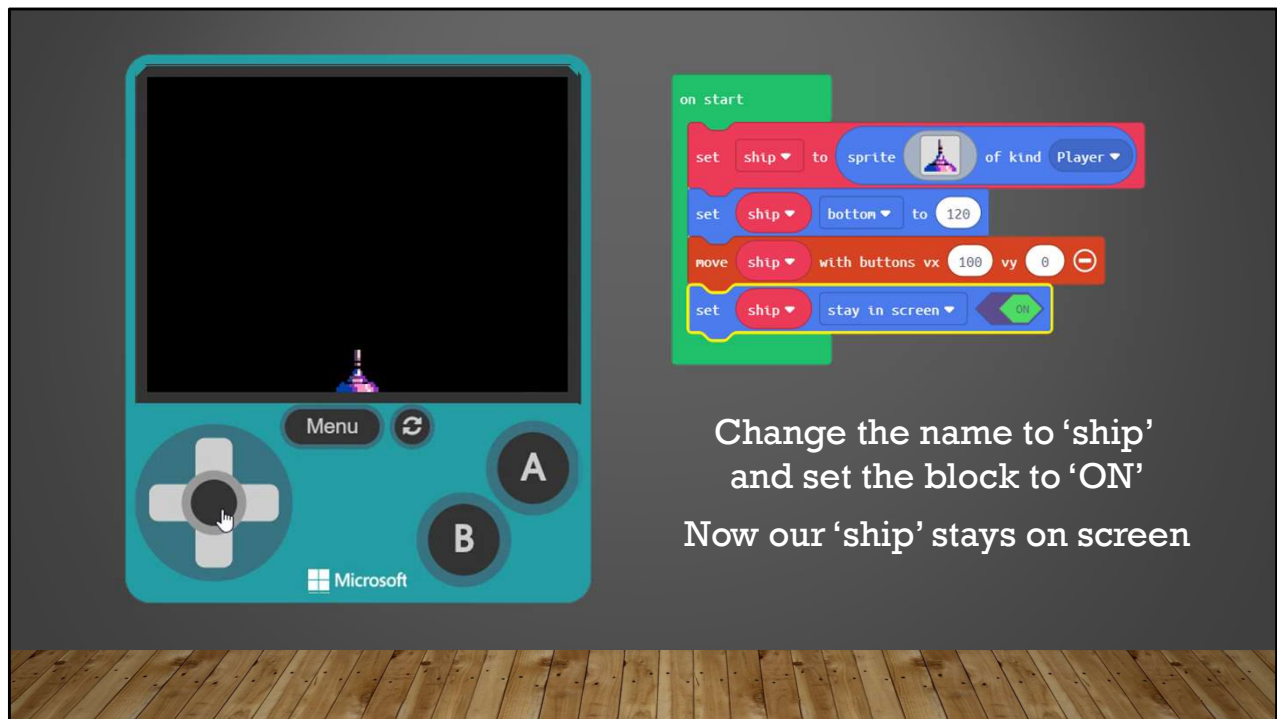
Menu

A

B

Microsoft

on start

set ship ▾ to sprite of kind Player ▾

set ship ▾ bottom ▾ to 120

move ship ▾ with buttons vx 100 vy 0

set ship ▾ stay in screen ▾ ON

Change the name to 'ship' and set the block to 'ON'

Now our 'ship' stays on screen